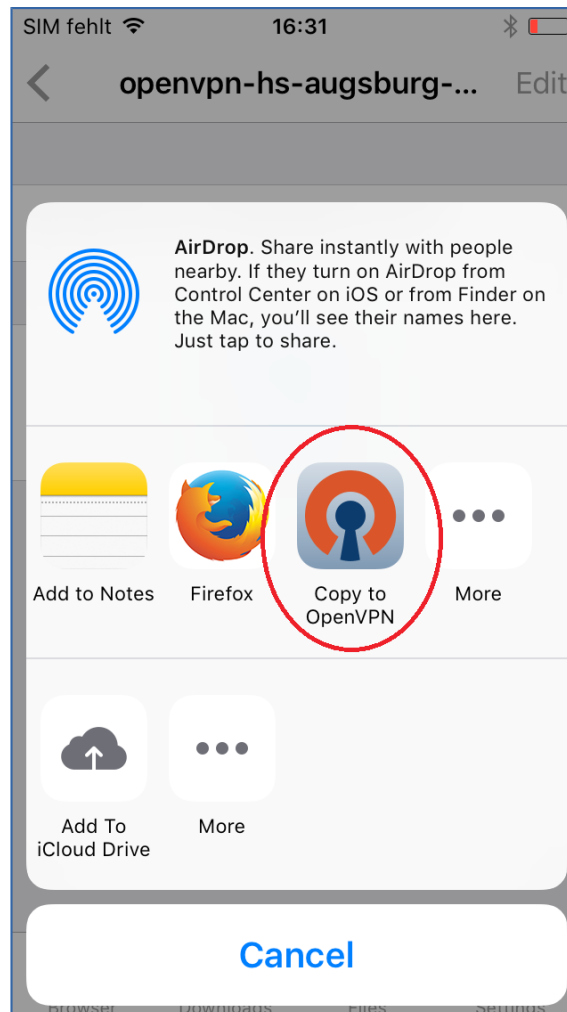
SIM fehlt 16:31

openvpn-hs-augsburg-... Edit

AirDrop. Share instantly with people nearby. If they turn on AirDrop from Control Center on iOS or from Finder on the Mac, you'll see their names here. Just tap to share.

Add to Notes

Firefox

Copy to OpenVPN

More

Add To iCloud Drive

More

Cancel

Browser Downloads Files Settings